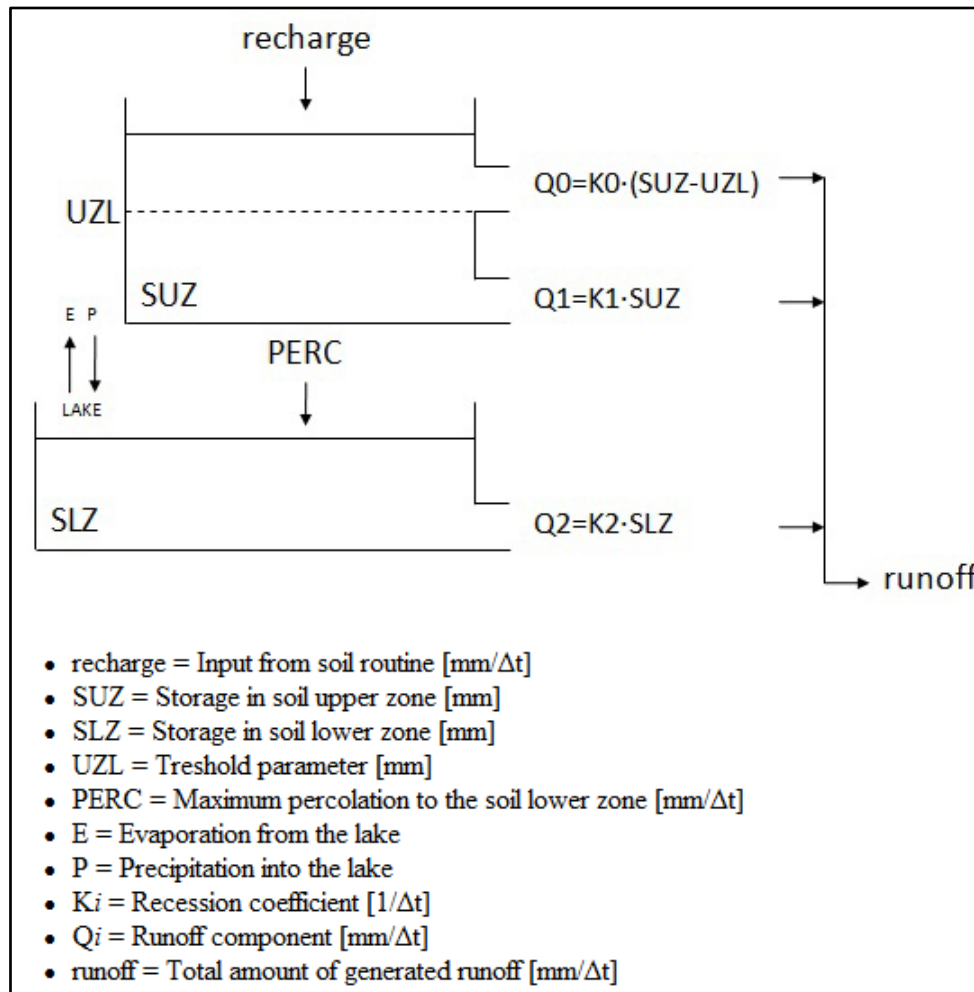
recharge

UZL

SUZ

Q0=K0·(SUZ-UZL)

Q1=K1·SUZ

E P

LAKE

PERC

SLZ

Q2=K2·SLZ

runoff

- recharge = Input from soil routine [mm/Δt]
- SUZ = Storage in soil upper zone [mm]
- SLZ = Storage in soil lower zone [mm]
- UZL = Treshold parameter [mm]
- PERC = Maximum percolation to the soil lower zone [mm/Δt]
- E = Evaporation from the lake
- P = Precipitation into the lake
- K$i$ = Recession coefficient [1/Δt]
- Q$i$ = Runoff component [mm/Δt]
- runoff = Total amount of generated runoff [mm/Δt]